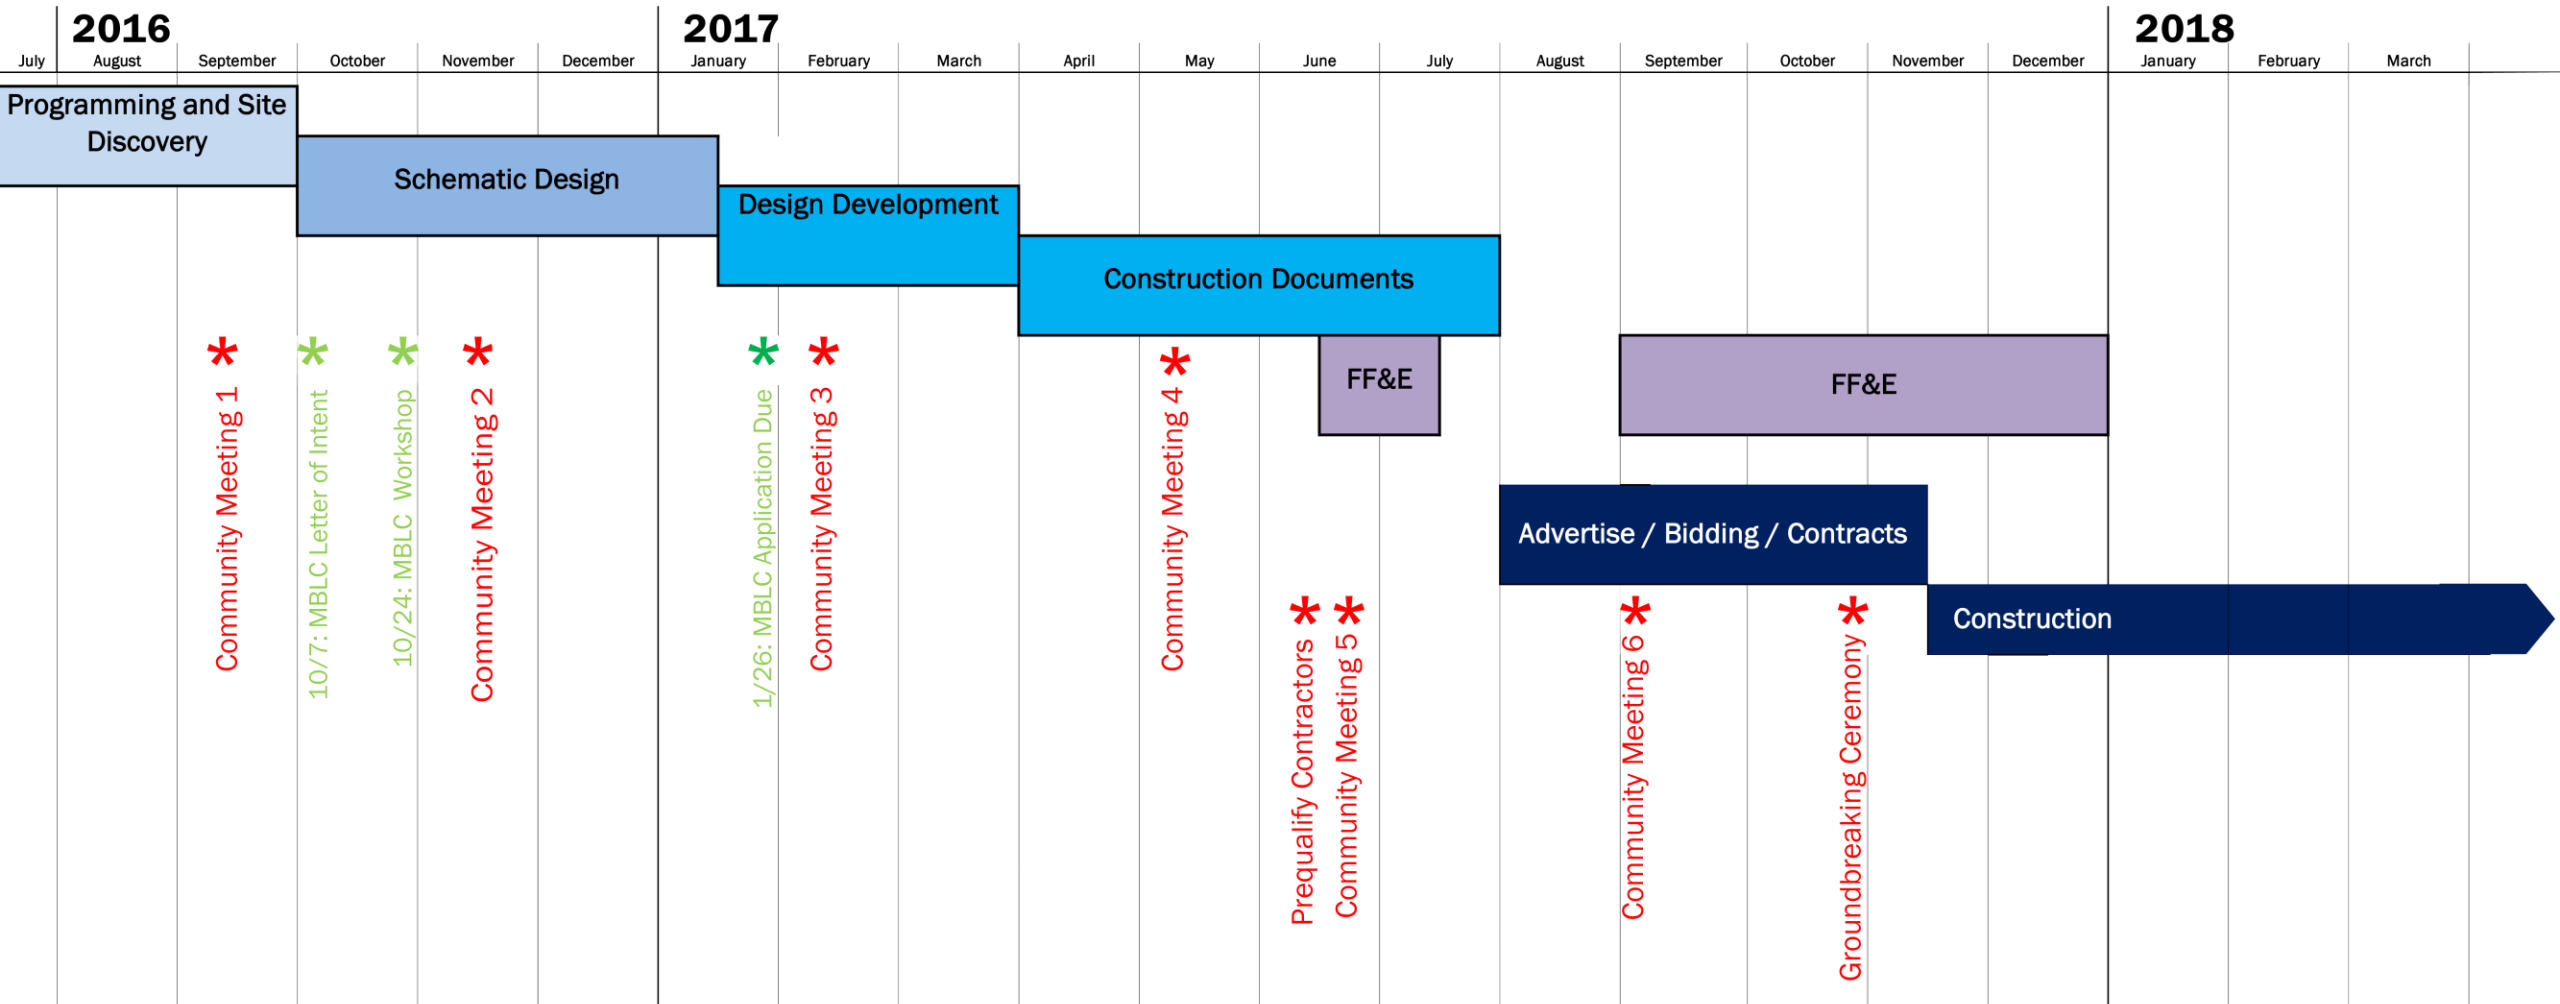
2016 | 2017 | 2018

| July | August | September | October | November | December | January | February | March | April | May | June | July | August | September | October | November | December | January | February | March |
|---|---|---|---|---|---|---|---|---|---|---|---|---|---|---|---|---|---|---|---|---|

Programming and Site Discovery

Schematic Design

Design Development

Construction Documents

FF&E

FF&E

Advertise / Bidding / Contracts

Construction

* Community Meeting 1

* 10/7: MBLC Letter of Intent

* 10/24: MBLC Workshop

* Community Meeting 2

* 1/26: MBLC Application Due

* Community Meeting 3

* Community Meeting 4

* Prequalify Contractors

* Community Meeting 5

* Community Meeting 6

* Groundbreaking Ceremony